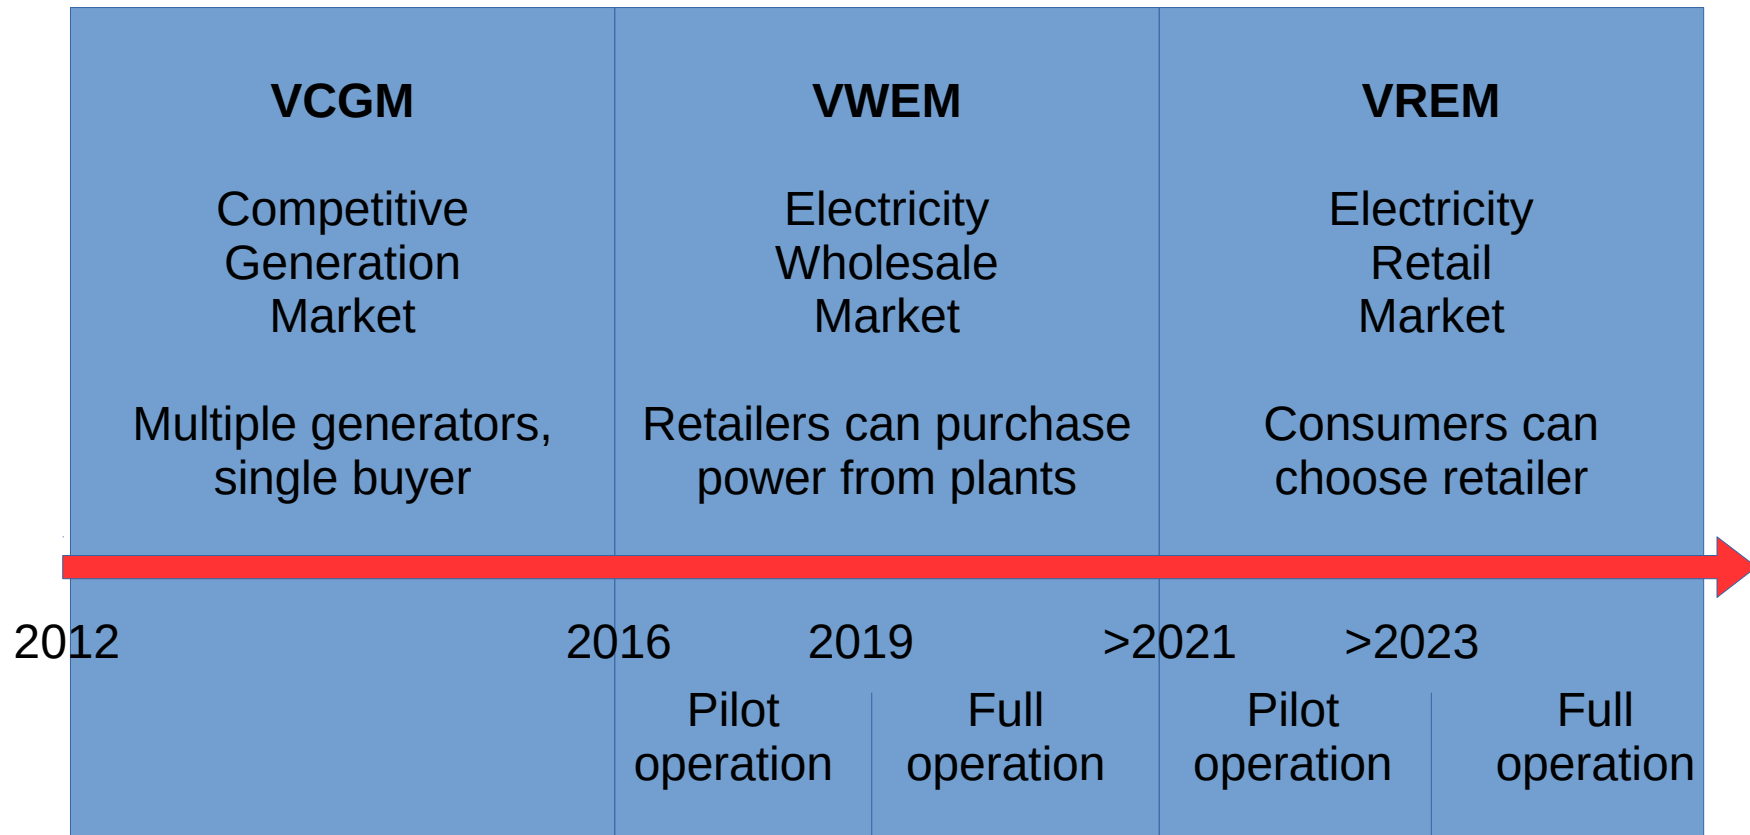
VCGM

Competitive Generation Market

Multiple generators, single buyer

VWEM

Electricity Wholesale Market

Retailers can purchase power from plants

VREM

Electricity Retail Market

Consumers can choose retailer

2012

2016

2019

>2021

>2023

Pilot operation

Full operation

Pilot operation

Full operation